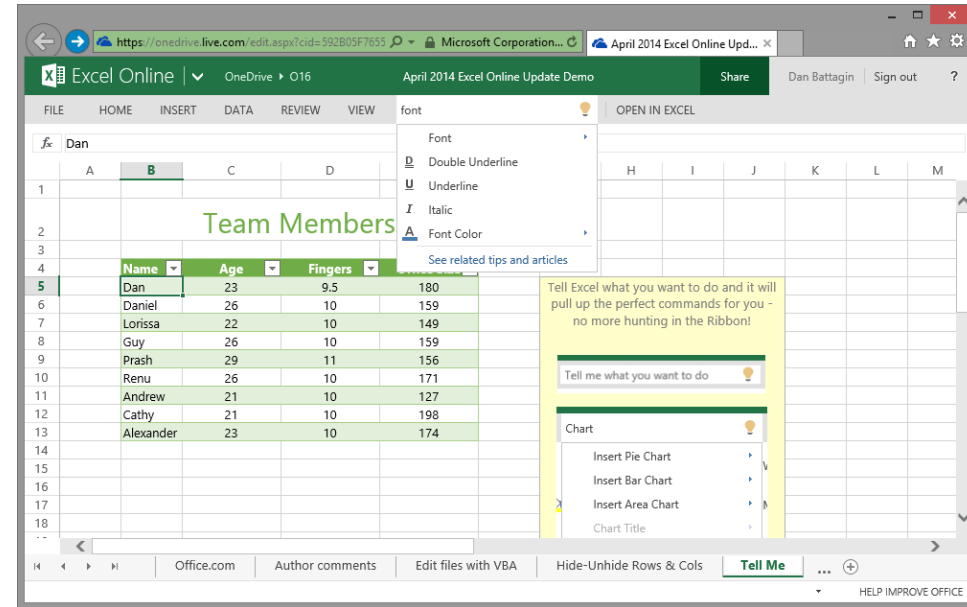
https://onedrive.live.com/edit.aspx?cid=592B05F7655  Microsoft Corporation...  April 2014 Excel Online Upd... ×

Excel Online  OneDrive ▸ O16  April 2014 Excel Online Update Demo  Share  Dan Battagin  Sign out  ?

FILE  HOME  INSERT  DATA  REVIEW  VIEW  font  OPEN IN EXCEL

Font
Double Underline
Underline
Italic
Font Color
See related tips and articles

$f_x$ Dan

| | A | B | C | D | E | F | G | H | I | J | K | L | M |
|---|---|---|---|---|---|---|---|---|---|---|---|---|---|
| 1 | | | | | | | | | | | | | |
| 2 | | Team Members | | | | | | | | | | | |
| 3 | | | | | | | | | | | | | |
| 4 | | Name | Age | Fingers | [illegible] | | | | | | | | |
| 5 | | Dan | 23 | 9.5 | 180 | | | | | | | | |
| 6 | | Daniel | 26 | 10 | 159 | | | | | | | | |
| 7 | | Lorissa | 22 | 10 | 149 | | | | | | | | |
| 8 | | Guy | 26 | 10 | 159 | | | | | | | | |
| 9 | | Prash | 29 | 11 | 156 | | | | | | | | |
| 10 | | Renu | 26 | 10 | 171 | | | | | | | | |
| 11 | | Andrew | 21 | 10 | 127 | | | | | | | | |
| 12 | | Cathy | 21 | 10 | 198 | | | | | | | | |
| 13 | | Alexander | 23 | 10 | 174 | | | | | | | | |
| 14 | | | | | | | | | | | | | |
| 15 | | | | | | | | | | | | | |
| 16 | | | | | | | | | | | | | |
| 17 | | | | | | | | | | | | | |
| 18 | | | | | | | | | | | | | |

Tell Excel what you want to do and it will pull up the perfect commands for you - no more hunting in the Ribbon!

Tell me what you want to do

Chart
Insert Pie Chart
Insert Bar Chart
Insert Area Chart
Chart Title

Office.com  Author comments  Edit files with VBA  Hide-Unhide Rows & Cols  Tell Me  ...

HELP IMPROVE OFFICE